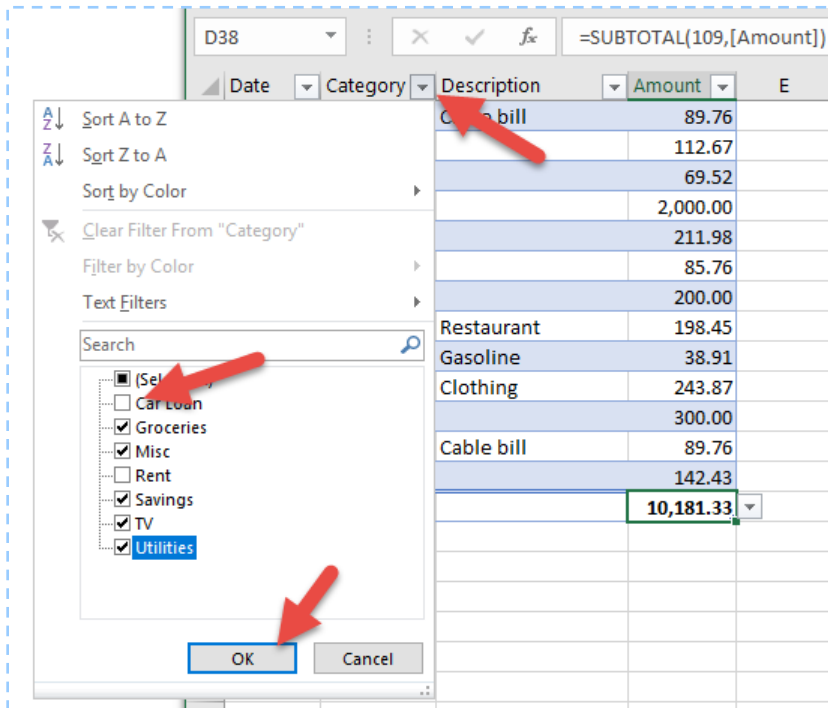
D38

=SUBTOTAL(109,[Amount])

Date | Category | Description | Amount | E

Sort A to Z
Sort Z to A
Sort by Color
Clear Filter From "Category"
Filter by Color
Text Filters
Search
(Sel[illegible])
Car Loan
Groceries
Misc
Rent
Savings
TV
Utilities
OK
Cancel

| Description | Amount |
|---|---|
| C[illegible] bill | 89.76 |
| | 112.67 |
| | 69.52 |
| | 2,000.00 |
| | 211.98 |
| | 85.76 |
| | 200.00 |
| Restaurant | 198.45 |
| Gasoline | 38.91 |
| Clothing | 243.87 |
| | 300.00 |
| Cable bill | 89.76 |
| | 142.43 |
| | 10,181.33 |